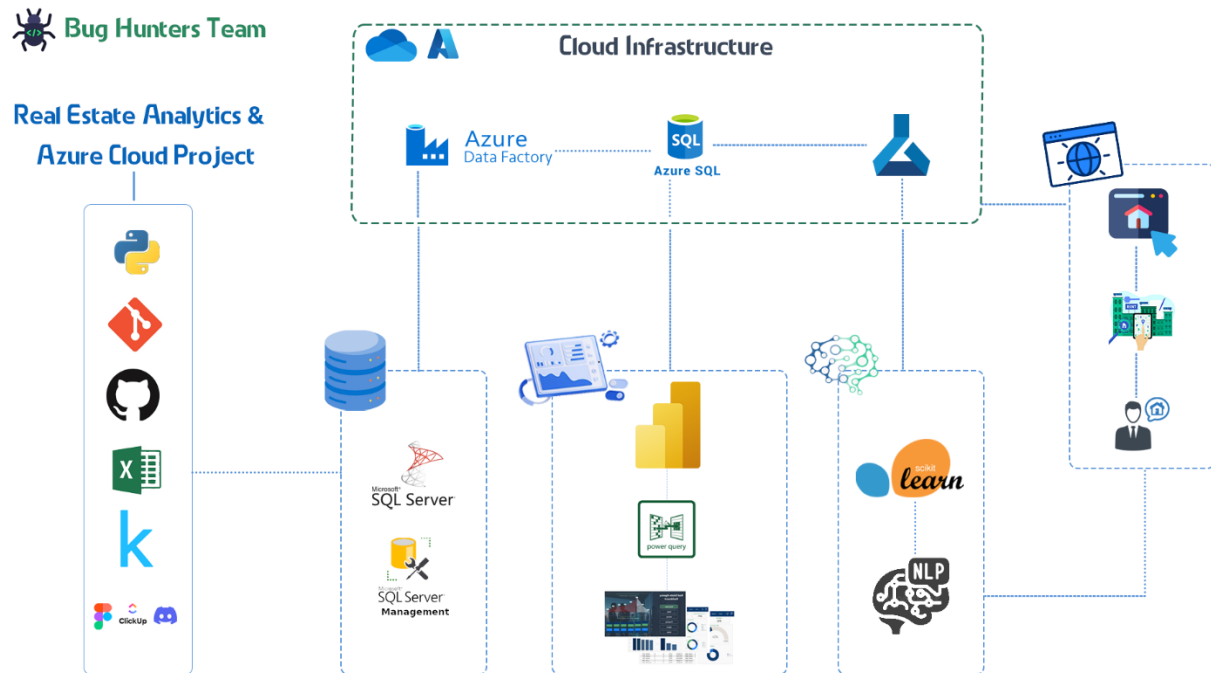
Bug Hunters Team

Real Estate Analytics & Azure Cloud Project

Cloud Infrastructure

Azure Data Factory

SQL
Azure SQL

X

k

ClickUp

Microsoft SQL Server

Microsoft SQL Server Management

power query

scikit learn

NLP